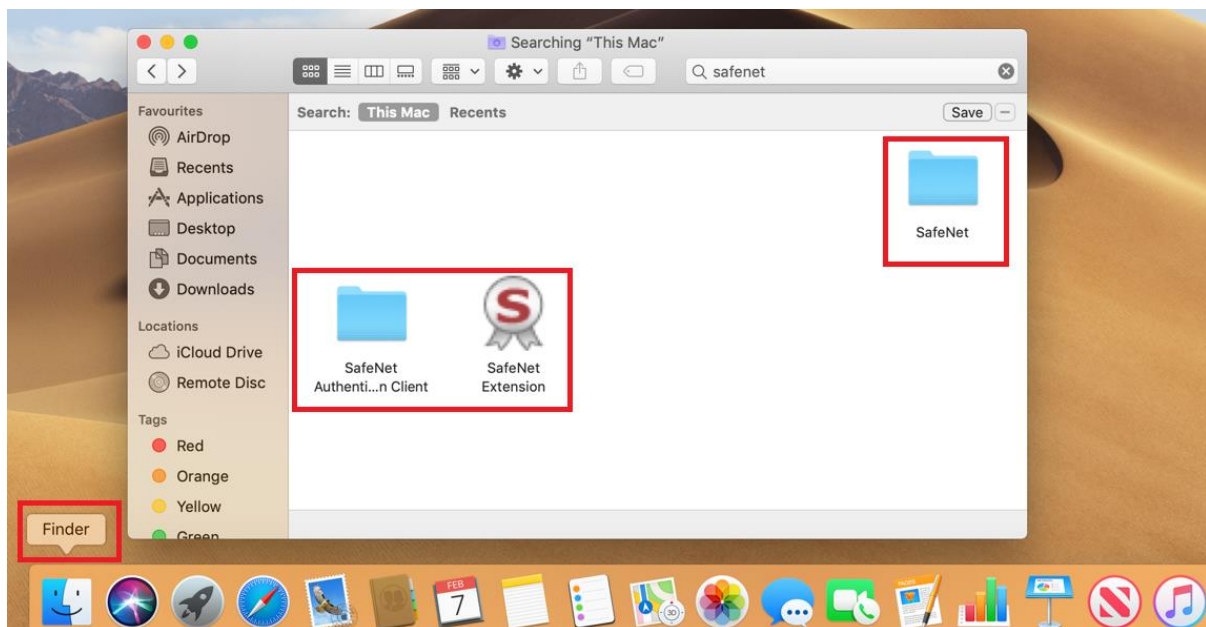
Searching "This Mac"

safenet

Favourites
AirDrop
Recents
Applications
Desktop
Documents
Downloads

Locations
iCloud Drive
Remote Disc

Tags
Red
Orange
Yellow
Green

Search: This Mac Recents
Save

SafeNet

SafeNet Authenti...n Client

SafeNet Extension

Finder

FEB
7